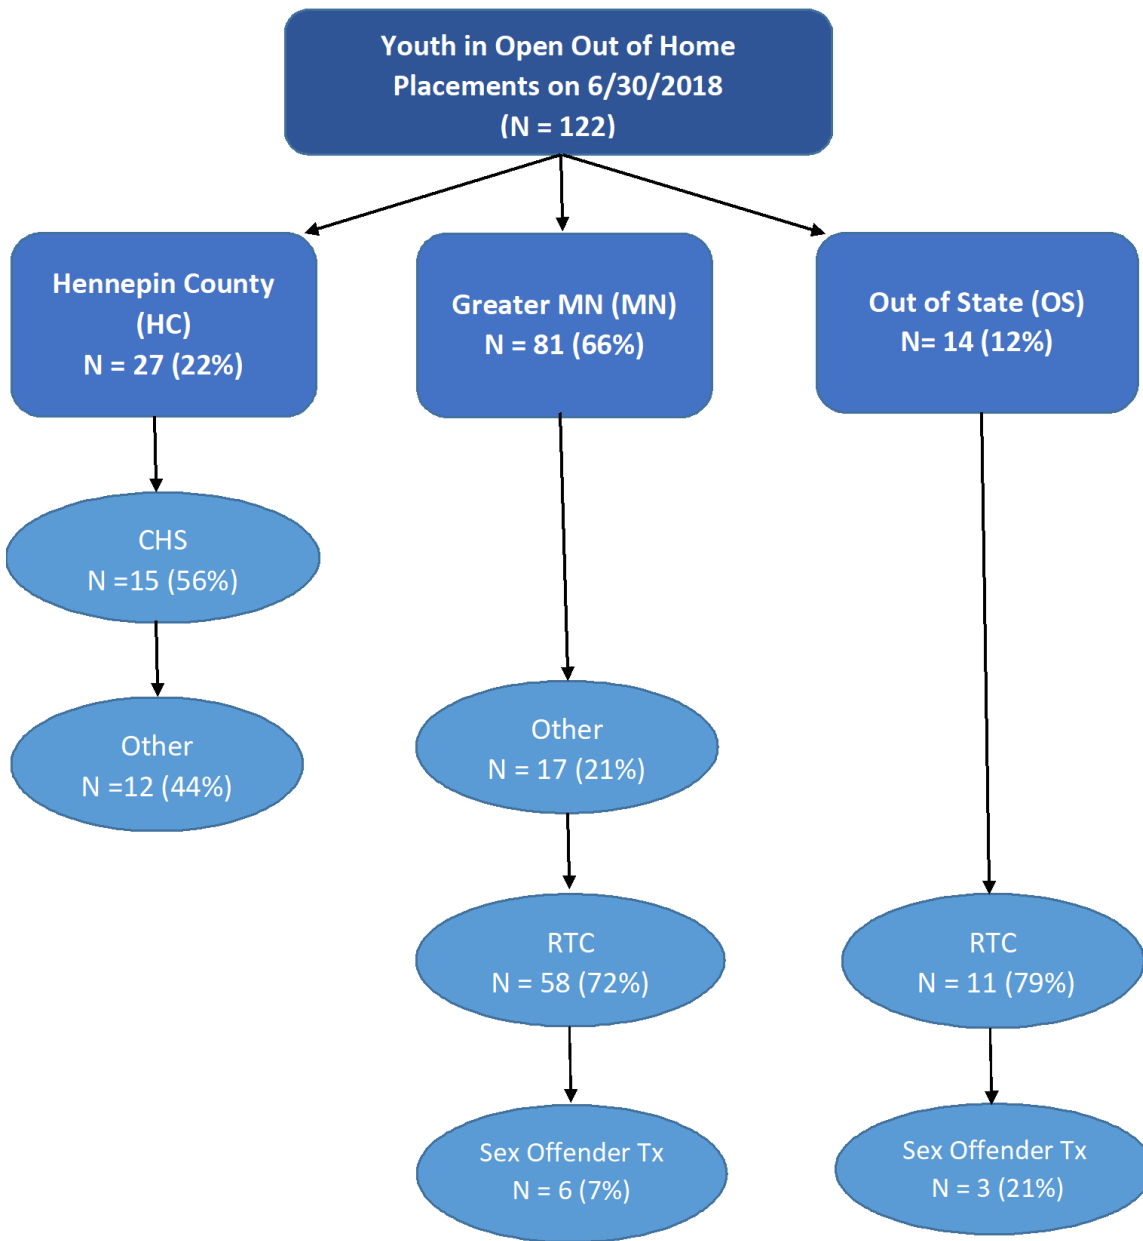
Youth in Open Out of Home Placements on 6/30/2018
(N = 122)

Hennepin County (HC)
N = 27 (22%)

Greater MN (MN)
N = 81 (66%)

Out of State (OS)
N= 14 (12%)

CHS
N =15 (56%)

Other
N =12 (44%)

Other
N = 17 (21%)

RTC
N = 58 (72%)

Sex Offender Tx
N = 6 (7%)

RTC
N = 11 (79%)

Sex Offender Tx
N = 3 (21%)